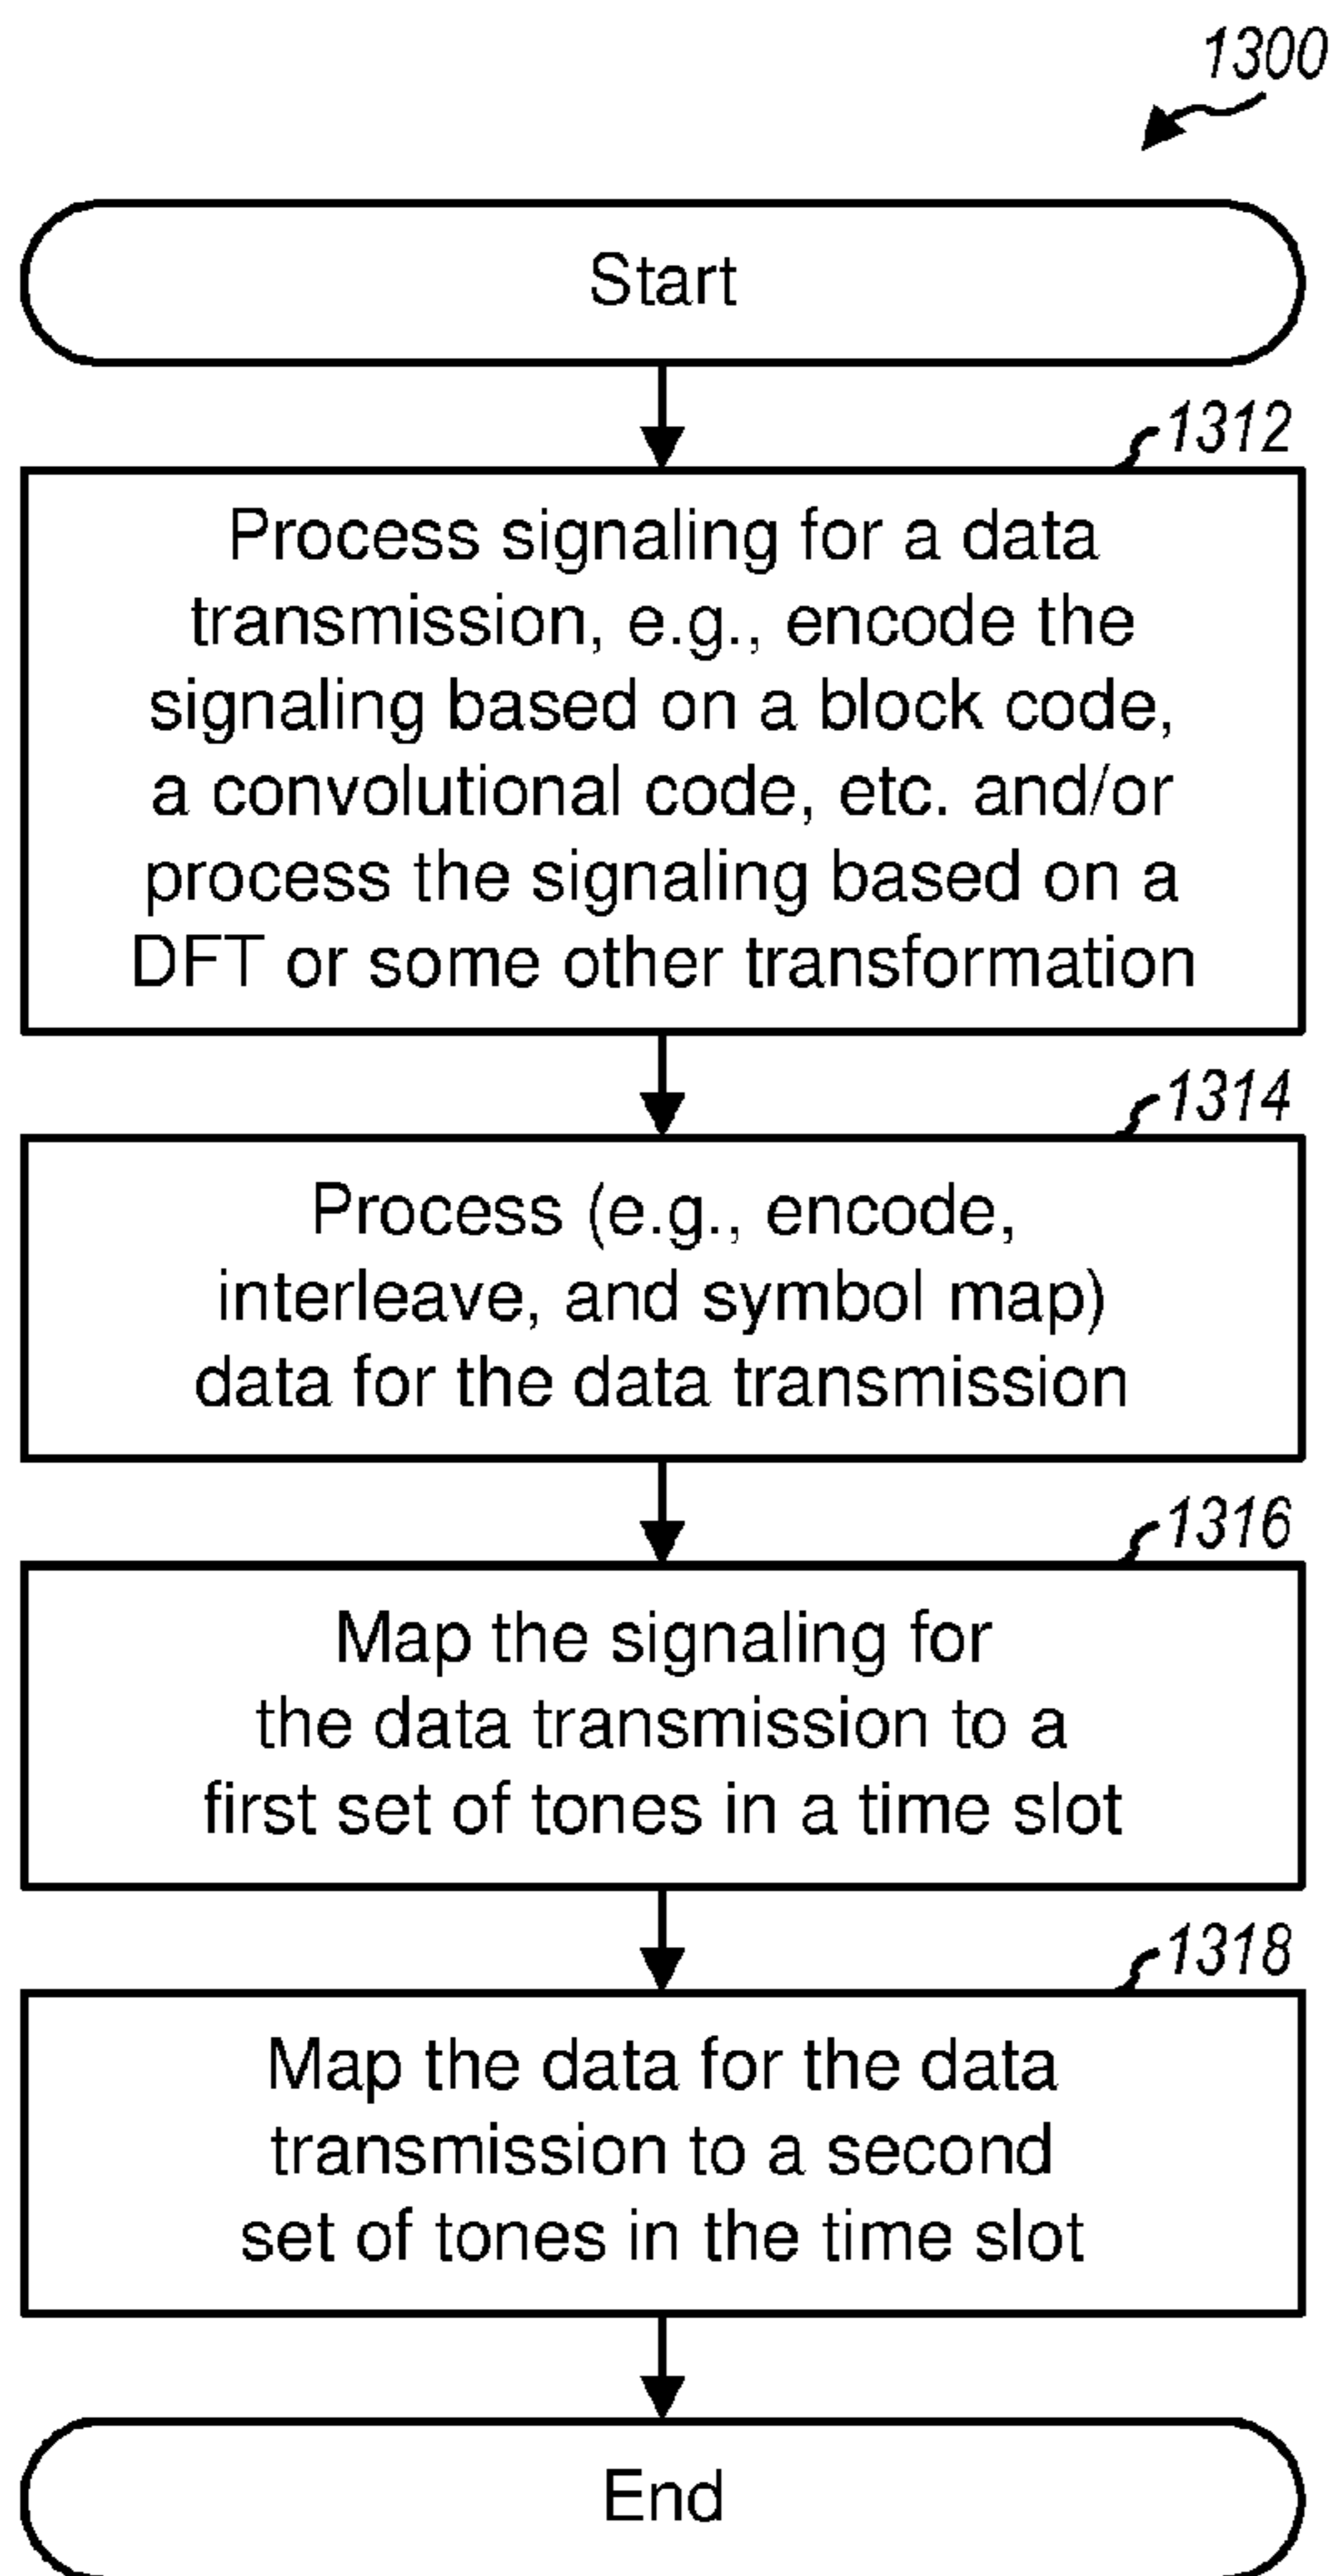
1300

Start

1312

Process signaling for a data transmission, e.g., encode the signaling based on a block code, a convolutional code, etc. and/or process the signaling based on a DFT or some other transformation

1314

Process (e.g., encode, interleave, and symbol map) data for the data transmission

1316

Map the signaling for the data transmission to a first set of tones in a time slot

1318

Map the data for the data transmission to a second set of tones in the time slot

End